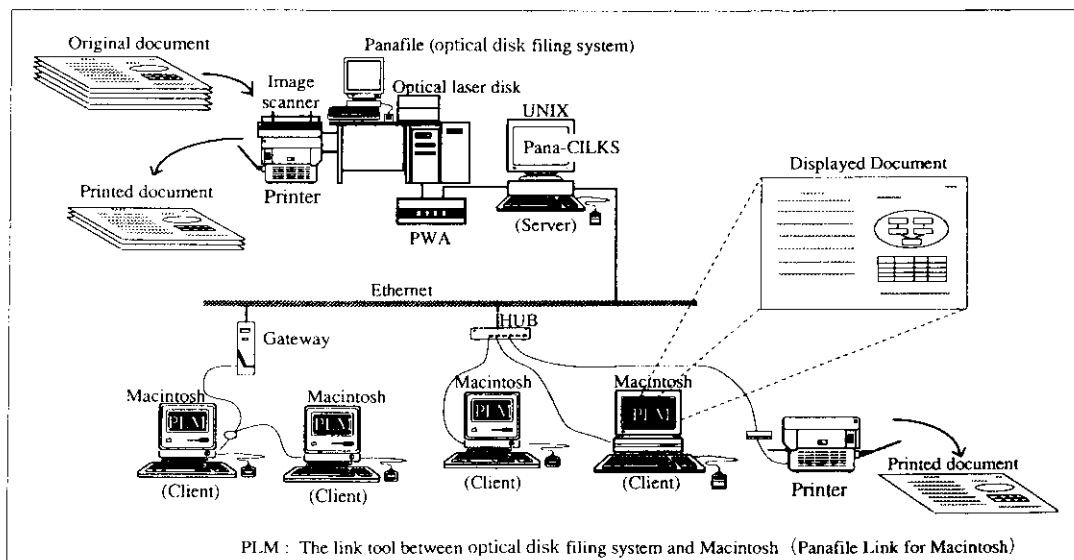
Original document

Panafile (optical disk filing system)

Image scanner

Optical laser disk

UNIX

Pana-CILKS

Printed document

Printer

PWA

(Server)

Displayed Document

Ethernet

HUB

Gateway

Macintosh

PLM

Macintosh

PLM

Macintosh

PLM

Macintosh

PLM

(Client)

(Client)

(Client)

(Client)

Printer

Printed document

PLM : The link tool between optical disk filing system and Macintosh (Panafile Link for Macintosh)